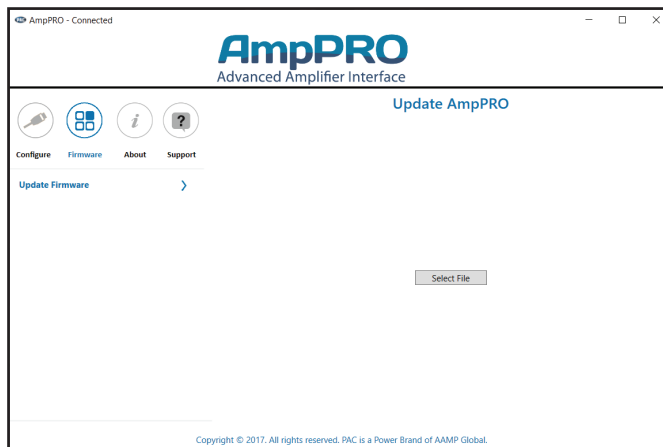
AmpPRO - Connected

AmpPRO
Advanced Amplifier Interface

Configure Firmware About Support

Update Firmware ›

Update AmpPRO

Select File

Copyright © 2017. All rights reserved. PAC is a Power Brand of AAMP Global.